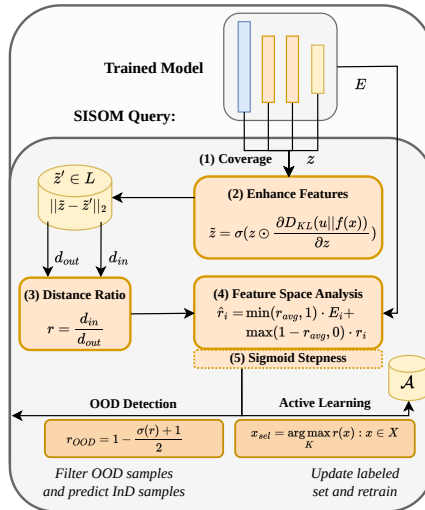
Trained Model

$E$

SISOM Query:

(1) Coverage

$z$

$\tilde{z}' \in L$

$||\tilde{z} - \tilde{z}'||_2$

(2) Enhance Features

$\tilde{z} = \sigma(z \odot \frac{\partial D_{KL}(u||f(x))}{\partial z})$

$d_{out}$

$d_{in}$

(3) Distance Ratio

$r = \frac{d_{in}}{d_{out}}$

(4) Feature Space Analysis

$\hat{r}_i = \min(r_{avg}, 1) \cdot E_i + \max(1 - r_{avg}, 0) \cdot r_i$

(5) Sigmoid Stepness

$\mathcal{A}$

OOD Detection

Active Learning

$r_{OOD} = 1 - \frac{\sigma(r) + 1}{2}$

$x_{sel} = \arg\max_{K} r(x) : x \in X$

Filter OOD samples and predict InD samples

Update labeled set and retrain